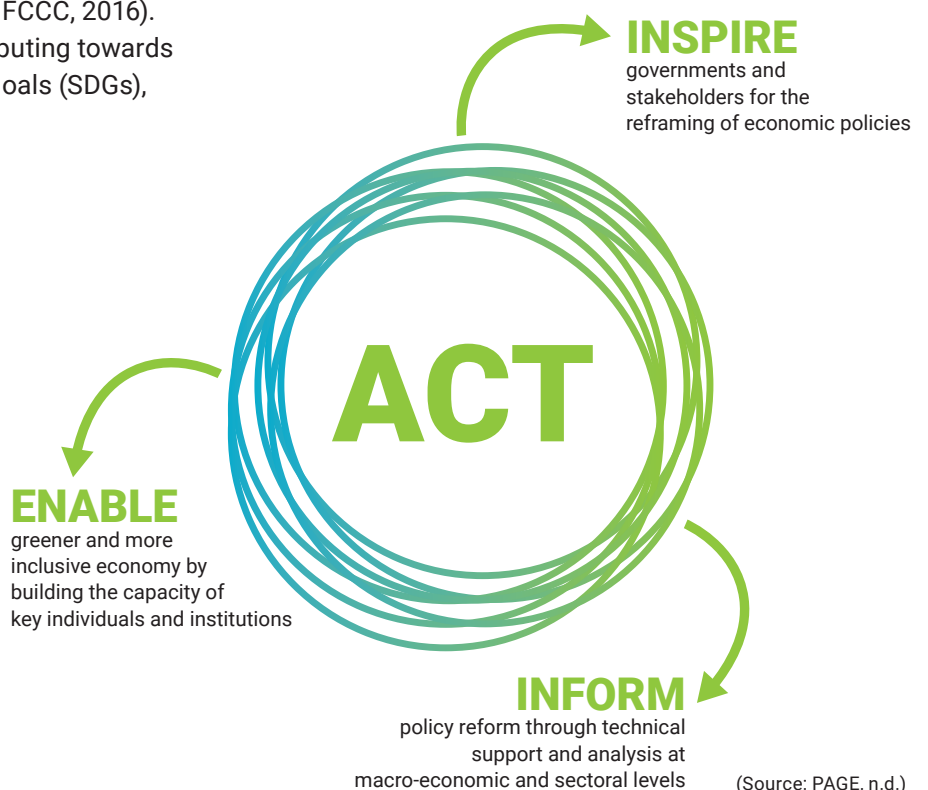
FCCC, 2016). buting towards oals (SDGs),

INSPIRE
governments and stakeholders for the reframing of economic policies

ACT

ENABLE
greener and more inclusive economy by building the capacity of key individuals and institutions

INFORM
policy reform through technical support and analysis at macro-economic and sectoral levels

(Source: PAGE, n.d.)